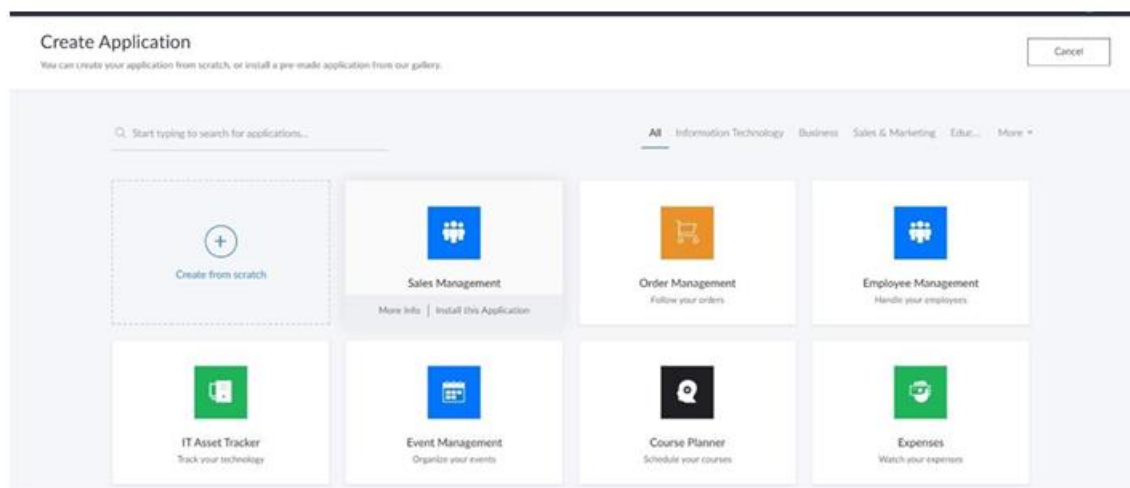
Create Application
You can create your application from scratch, or install a pre-made application from our gallery.

Cancel

Start typing to search for applications...

All Information Technology Business Sales & Marketing Educ... More

Create from scratch

Sales Management
More Info | Install this Application

Order Management
Follow your orders

Employee Management
Handle your employees

IT Asset Tracker
Track your technology

Event Management
Organize your events

Course Planner
Schedule your courses

Expenses
Watch your expenses